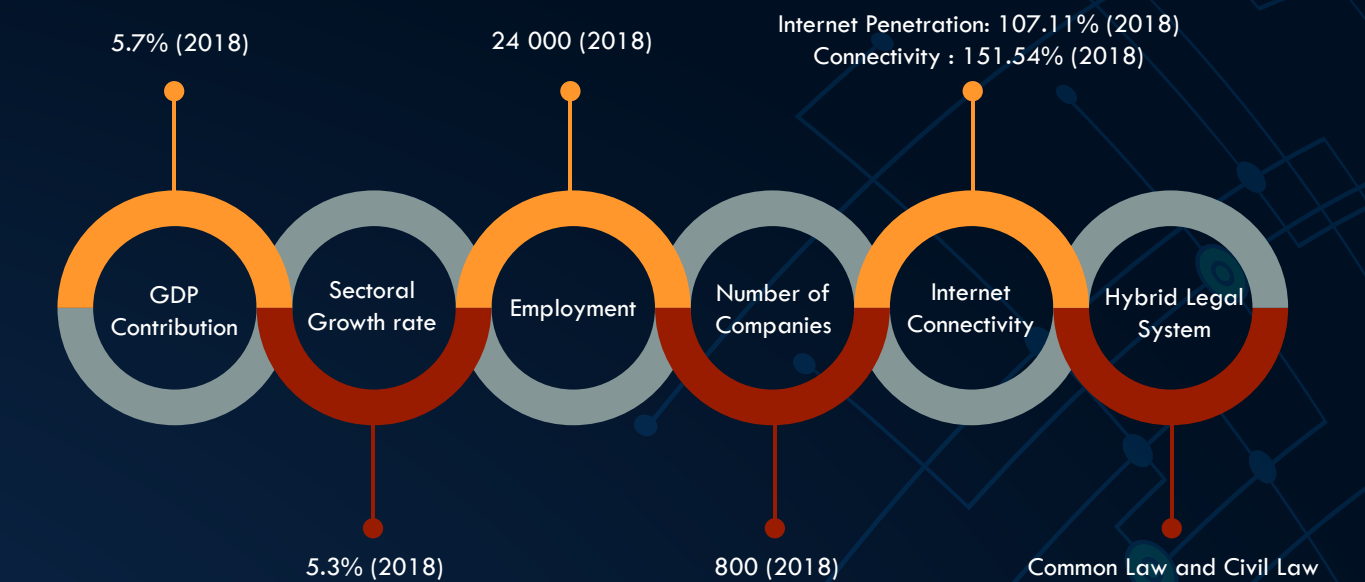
5.7% (2018)

24 000 (2018)

Internet Penetration: 107.11% (2018)
Connectivity : 151.54% (2018)

GDP Contribution

Sectoral Growth rate

Employment

Number of Companies

Internet Connectivity

Hybrid Legal System

5.3% (2018)

800 (2018)

Common Law and Civil Law